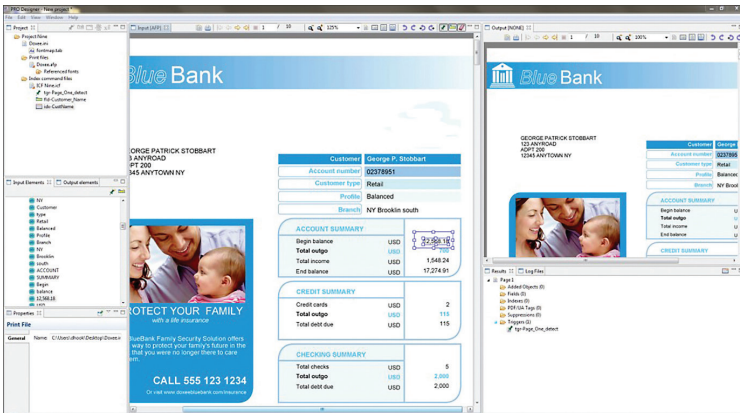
PRD Designer - New project *
File Edit View Window Help

Project
Project Name
Dovee.ini
fontmap.tab
Print files
Dovee.afp
Referenced fonts
Index command files
ICF Nine.icf
tgr-Page_One_detect
fld-Customer_Name
idx-CustName

Input Elements
Output elements
NY
Customer
type
Retail
Balanced
Profile
Branch
NY
Brooklin
south
ACCOUNT
SUMMARY
Begin
balance
12,568.18

Properties
Print File
General
Name C:\Users\jhook\Desktop\Dovee.a

Input (AFP)
1 / 10
125%

Blue Bank
GEORGE PATRICK STOBBART
123 ANYROAD
APT 200
12345 ANYTOWN NY

| Customer | George P. Stobbart |
|---|---|
| Account number | 02378951 |
| Customer type | Retail |
| Profile | Balanced |
| Branch | NY Brooklin south |

ACCOUNT SUMMARY
| Begin balance | USD | 12,568.18 |
|---|---|---|
| Total outgo | USD | |
| Total income | USD | 1,548.24 |
| End balance | USD | 17,274.91 |

CREDIT SUMMARY
| Credit cards | USD | 2 |
|---|---|---|
| Total outgo | USD | 115 |
| Total debt due | USD | 115 |

CHECKING SUMMARY
| Total checks | USD | 5 |
|---|---|---|
| Total outgo | USD | 2,000 |
| Total debt due | USD | 2,000 |

PROTECT YOUR FAMILY
with a life insurance
BlueBank Family Security Solution offers a way to protect your family's future in the event that you were no longer there to care for them.
CALL 555 123 1234
Or visit www.doveebluebank.com/insurance

Output (NONE)
1 / 10
100%

Blue Bank
GEORGE PATRICK STOBBART
123 ANYROAD
ADPT 200
12345 ANYTOWN NY
| Customer | George |
|---|---|
| Account number | 0237895 |
| Customer type | Retail |
| Profile | Balance |
| Branch | NY Bro |

ACCOUNT SUMMARY
Begin balance U
Total outgo U
Total income U
End balance U
CREDIT SUMMARY

Results
Log Files
Page 1
Added Objects (0)
Fields (0)
Indexes (0)
PDF/UA Tags (0)
Suppressions (0)
Triggers (0)
tgr-Page_One_detect